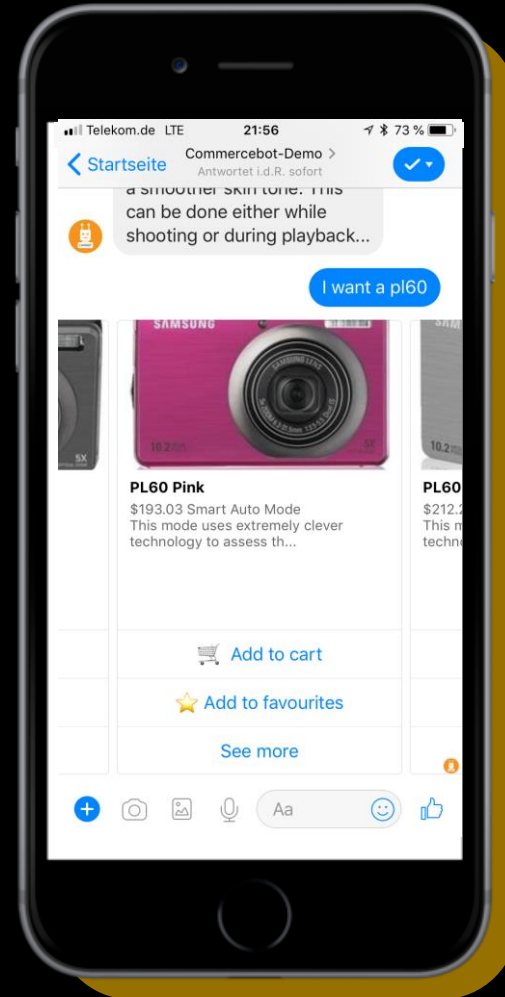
Telekom.de LTE 21:56 73 %

Startseite

Commercebot-Demo >
Antwortet i.d.R. sofort

a smoother skin tone. This can be done either while shooting or during playback...

I want a pl60

SAMSUNG

10.2

5X

PL60 Pink
$193.03 Smart Auto Mode
This mode uses extremely clever technology to assess th...

Add to cart

Add to favourites

See more

PL60
$212.
This m
techn

Aa